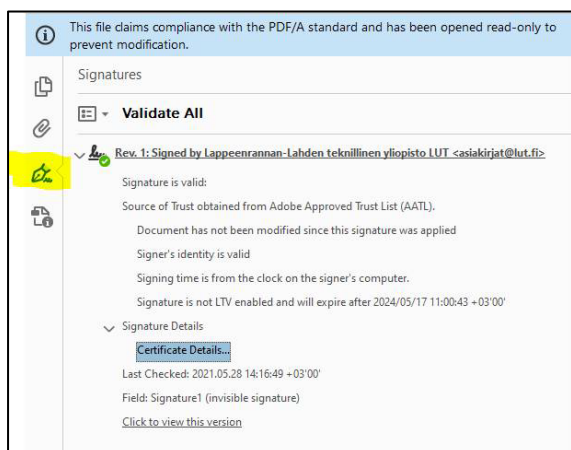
This file claims compliance with the PDF/A standard and has been opened read-only to prevent modification.

Signatures

Validate All

Rev. 1: Signed by Lappeenrannan-Lahden teknillinen yliopisto LUT <asiakirjat@lut.fi>

Signature is valid:

Source of Trust obtained from Adobe Approved Trust List (AATL).

Document has not been modified since this signature was applied

Signer's identity is valid

Signing time is from the clock on the signer's computer.

Signature is not LTV enabled and will expire after 2024/05/17 11:00:43 +03'00'

Signature Details

Certificate Details...

Last Checked: 2021.05.28 14:16:49 +03'00'

Field: Signature1 (invisible signature)

Click to view this version